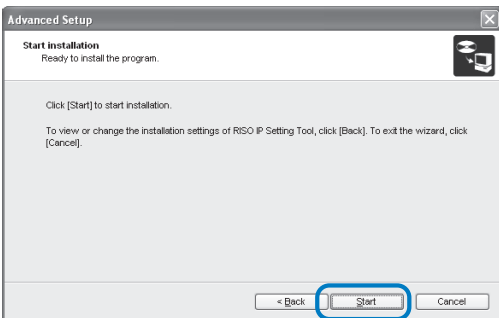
Advanced Setup

Start installation
Ready to install the program.

Click [Start] to start installation.

To view or change the installation settings of RISO IP Setting Tool, click [Back]. To exit the wizard, click [Cancel].

< Back
Start
Cancel